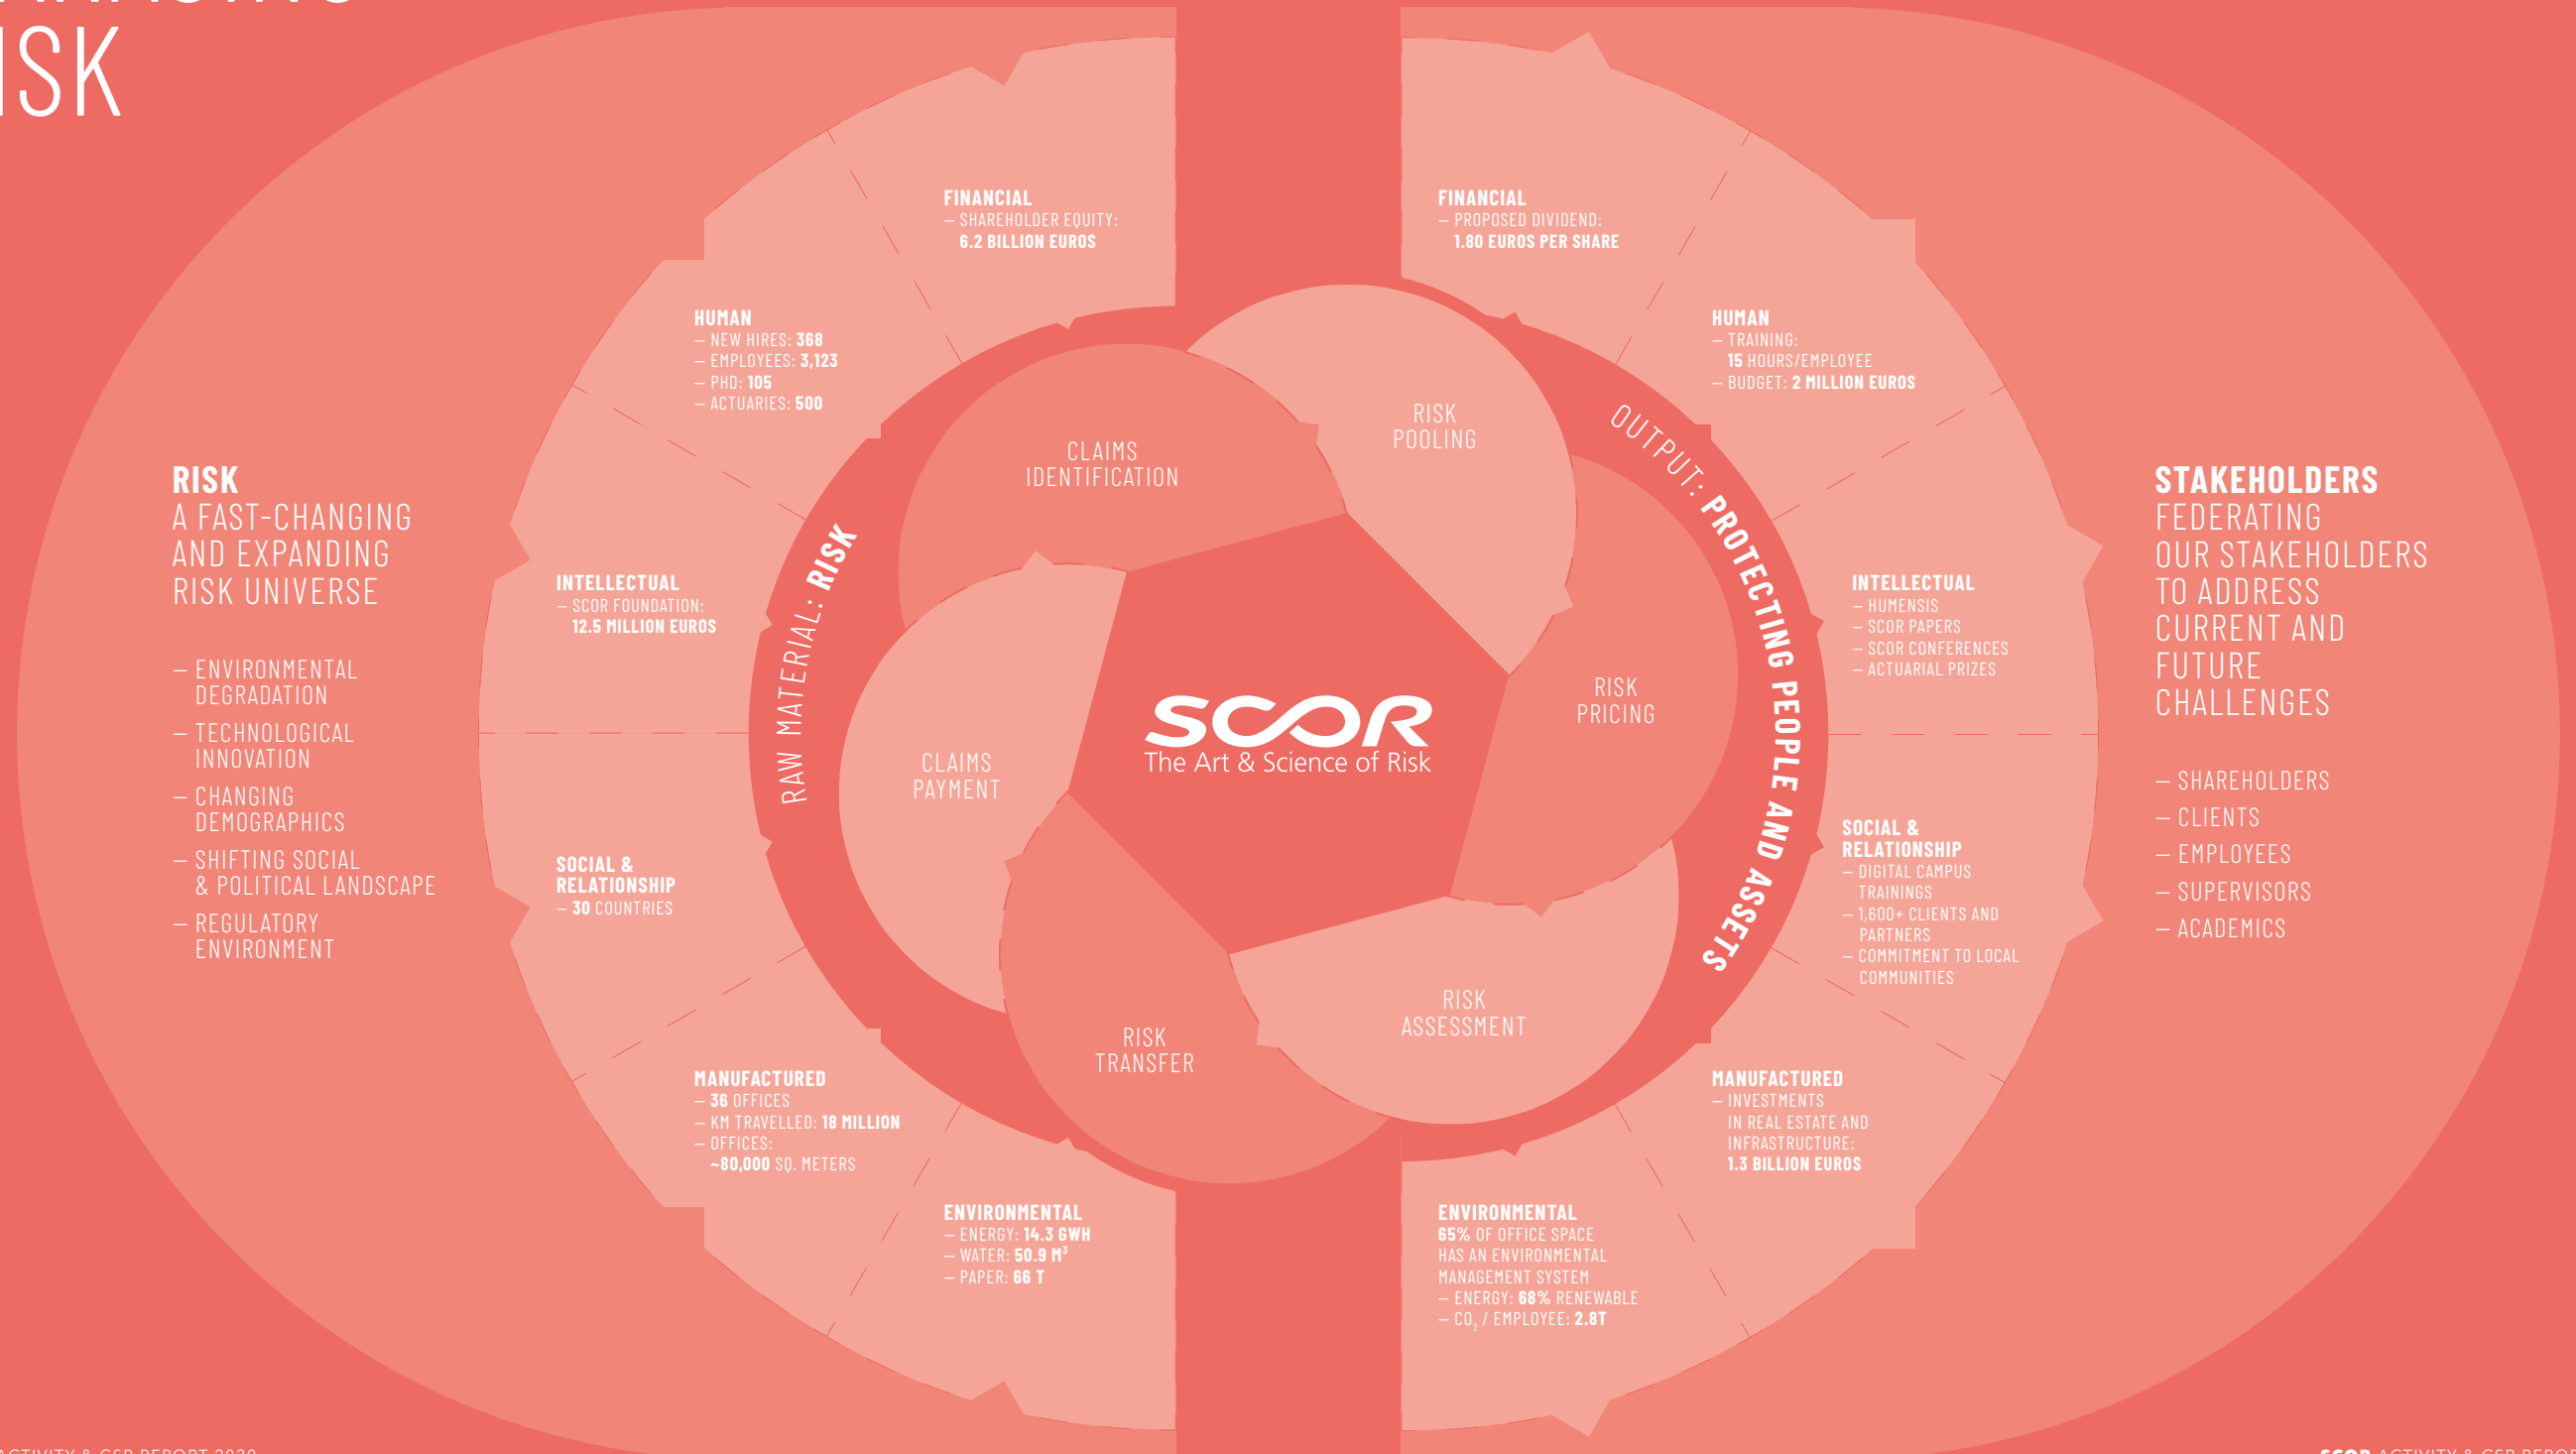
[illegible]
ISK

RISK
A FAST-CHANGING AND EXPANDING RISK UNIVERSE

— ENVIRONMENTAL DEGRADATION
— TECHNOLOGICAL INNOVATION
— CHANGING DEMOGRAPHICS
— SHIFTING SOCIAL & POLITICAL LANDSCAPE
— REGULATORY ENVIRONMENT

FINANCIAL
— SHAREHOLDER EQUITY: 6.2 BILLION EUROS

HUMAN
— NEW HIRES: 368
— EMPLOYEES: 3,123
— PHD: 105
— ACTUARIES: 500

INTELLECTUAL
— SCOR FOUNDATION: 12.5 MILLION EUROS

SOCIAL & RELATIONSHIP
— 30 COUNTRIES

MANUFACTURED
— 36 OFFICES
— KM TRAVELLED: 18 MILLION
— OFFICES: ~80,000 SQ. METERS

ENVIRONMENTAL
— ENERGY: 14.3 GWH
— WATER: 50.9 M$^3$
— PAPER: 66 T

RAW MATERIAL: RISK

CLAIMS IDENTIFICATION

CLAIMS PAYMENT

RISK TRANSFER

RISK POOLING

RISK PRICING

RISK ASSESSMENT

SCOR
The Art & Science of Risk

OUTPUT: PROTECTING PEOPLE AND ASSETS

FINANCIAL
— PROPOSED DIVIDEND: 1.80 EUROS PER SHARE

HUMAN
— TRAINING: 15 HOURS/EMPLOYEE
— BUDGET: 2 MILLION EUROS

INTELLECTUAL
— HUMENSIS
— SCOR PAPERS
— SCOR CONFERENCES
— ACTUARIAL PRIZES

SOCIAL & RELATIONSHIP
— DIGITAL CAMPUS TRAININGS
— 1,600+ CLIENTS AND PARTNERS
— COMMITMENT TO LOCAL COMMUNITIES

MANUFACTURED
— INVESTMENTS IN REAL ESTATE AND INFRASTRUCTURE: 1.3 BILLION EUROS

ENVIRONMENTAL
65% OF OFFICE SPACE HAS AN ENVIRONMENTAL MANAGEMENT SYSTEM
— ENERGY: 68% RENEWABLE
— $CO_2$ / EMPLOYEE: 2.8T

STAKEHOLDERS
FEDERATING OUR STAKEHOLDERS TO ADDRESS CURRENT AND FUTURE CHALLENGES

— SHAREHOLDERS
— CLIENTS
— EMPLOYEES
— SUPERVISORS
— ACADEMICS

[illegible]CTIVITY & CSR REPORT 2020

SCOR ACTIVITY & CSR REPO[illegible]